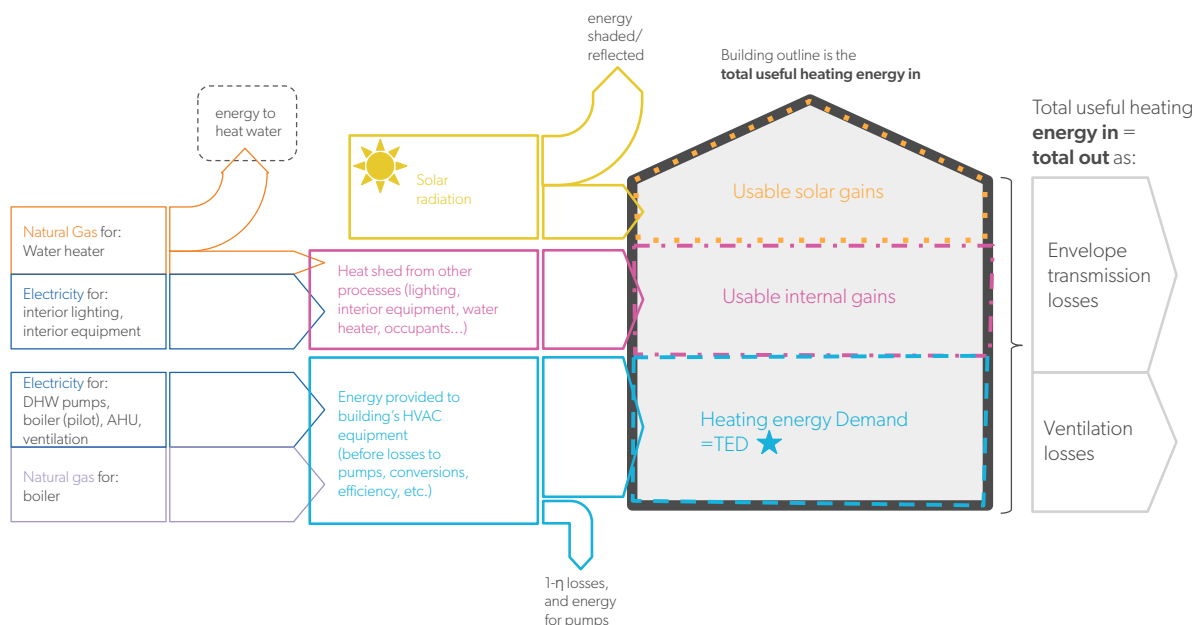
energy shaded/ reflected

Building outline is the **total useful heating energy in**

Total useful heating **energy in** = **total out** as:

energy to heat water

Solar radiation

Usable solar gains

Natural Gas for: Water heater

Electricity for: interior lighting, interior equipment

Heat shed from other processes (lighting, interior equipment, water heater, occupants...)

Usable internal gains

Envelope transmission losses

Electricity for: DHW pumps, boiler (pilot), AHU, ventilation

Natural gas for: boiler

Energy provided to building's HVAC equipment (before losses to pumps, conversions, efficiency, etc.)

Heating energy Demand =TED

Ventilation losses

1-η losses, and energy for pumps